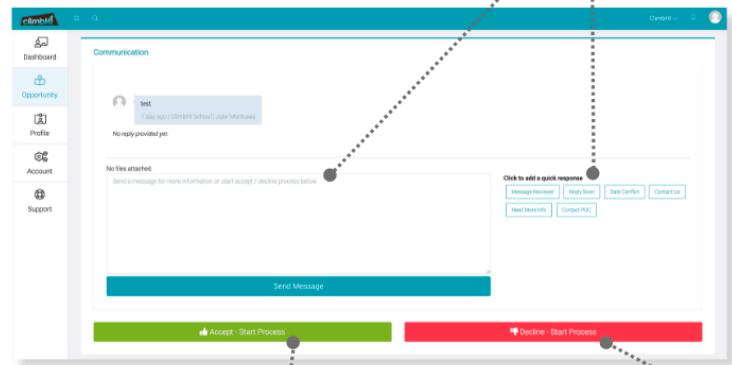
climbhi

Climbhl

Dashboard

Opportunity

Profile

Account

Support

Communication

test

1 day ago (Climbhl School) Julie Morikawa

No reply provided yet.

No files attached.

Send a message for more information or start accept / decline process below.

Send Message

Click to add a quick response

Message Received

Reply Soon

Date Conflict

Contact Us

Need More Info

Contact POC

Accept - Start Process

Decline - Start Process